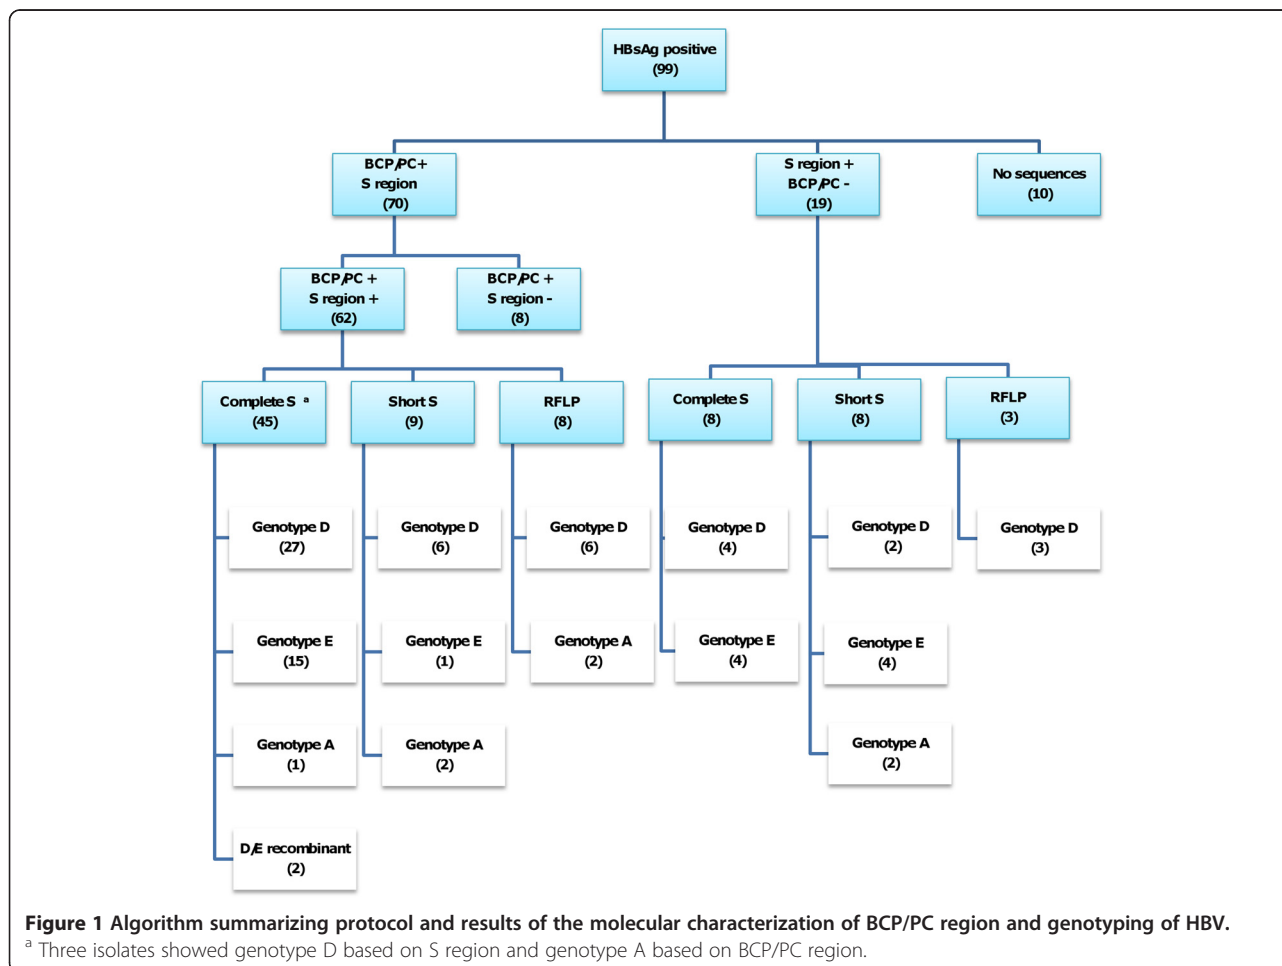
HBsAg positive
(99)

BCP/PC+
S region
(70)

S region +
BCP/PC -
(19)

No sequences
(10)

BCP/PC +
S region +
(62)

BCP/PC +
S region -
(8)

Complete S $^a$
(45)

Short S
(9)

RFLP
(8)

Complete S
(8)

Short S
(8)

RFLP
(3)

Genotype D
(27)

Genotype D
(6)

Genotype D
(6)

Genotype D
(4)

Genotype D
(2)

Genotype D
(3)

Genotype E
(15)

Genotype E
(1)

Genotype A
(2)

Genotype E
(4)

Genotype E
(4)

Genotype A
(1)

Genotype A
(2)

Genotype A
(2)

D/E recombinant
(2)

Figure 1 Algorithm summarizing protocol and results of the molecular characterization of BCP/PC region and genotyping of HBV.
$^a$ Three isolates showed genotype D based on S region and genotype A based on BCP/PC region.